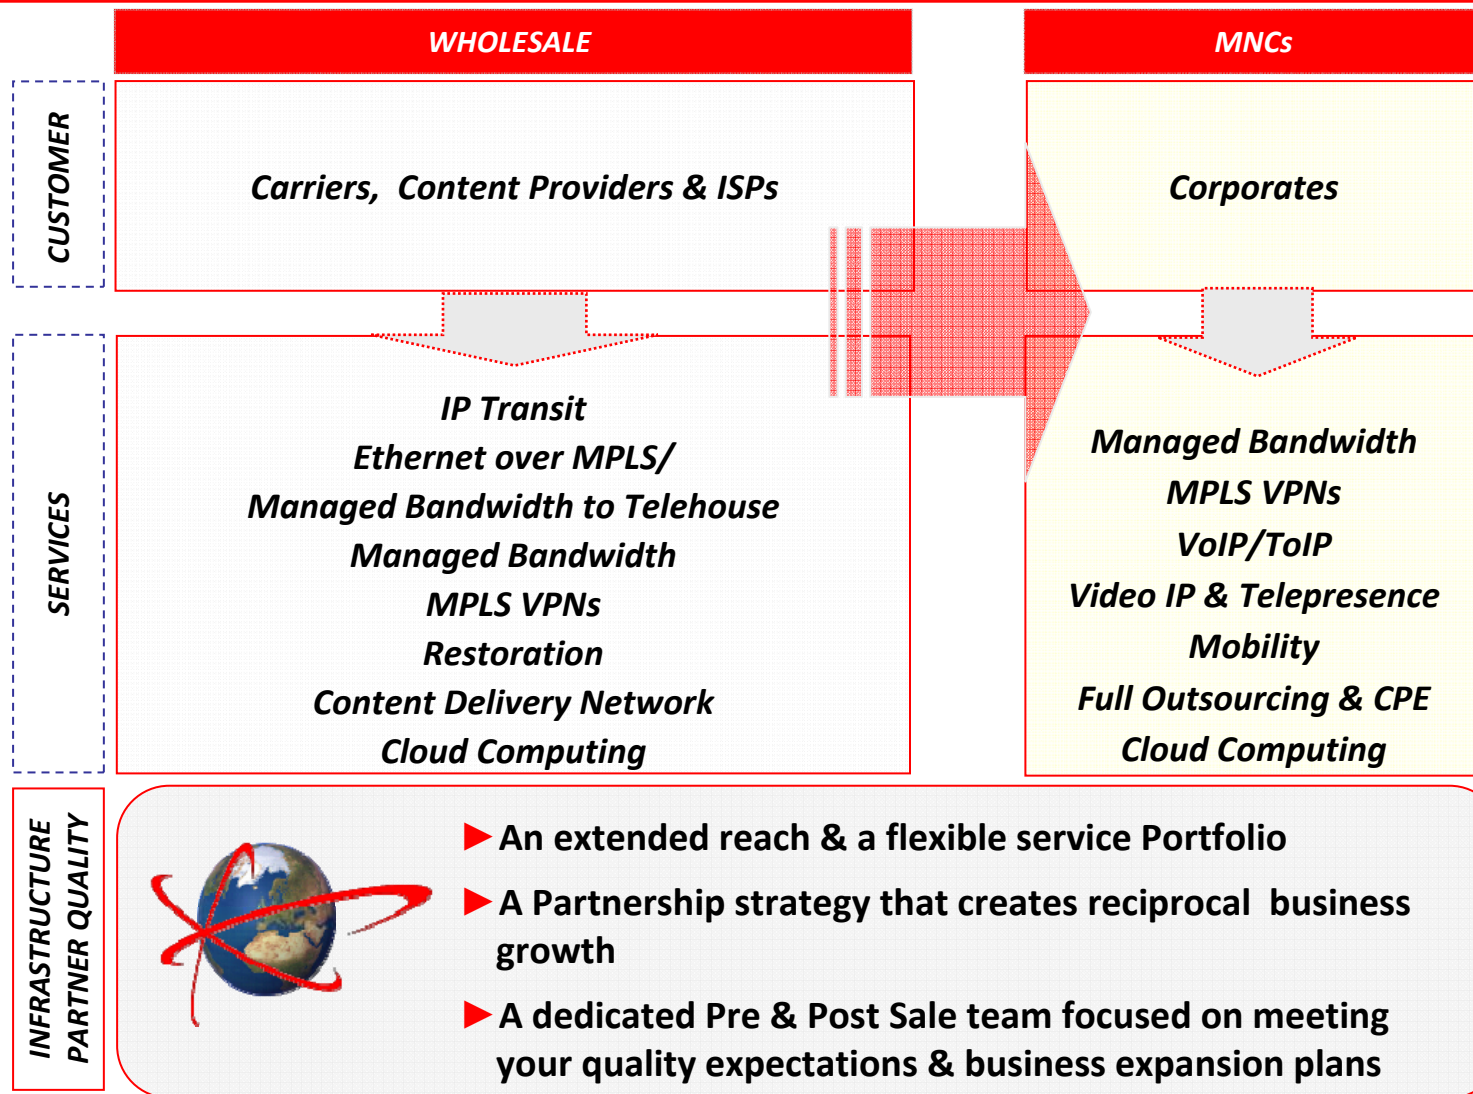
WHOLESALE

MNCs

CUSTOMER

Carriers, Content Providers & ISPs

Corporates

SERVICES

IP Transit
Ethernet over MPLS/
Managed Bandwidth to Telehouse
Managed Bandwidth
MPLS VPNs
Restoration
Content Delivery Network
Cloud Computing

Managed Bandwidth
MPLS VPNs
VoIP/ToIP
Video IP & Telepresence
Mobility
Full Outsourcing & CPE
Cloud Computing

INFRASTRUCTURE
PARTNER QUALITY

An extended reach & a flexible service Portfolio

A Partnership strategy that creates reciprocal business growth

A dedicated Pre & Post Sale team focused on meeting your quality expectations & business expansion plans